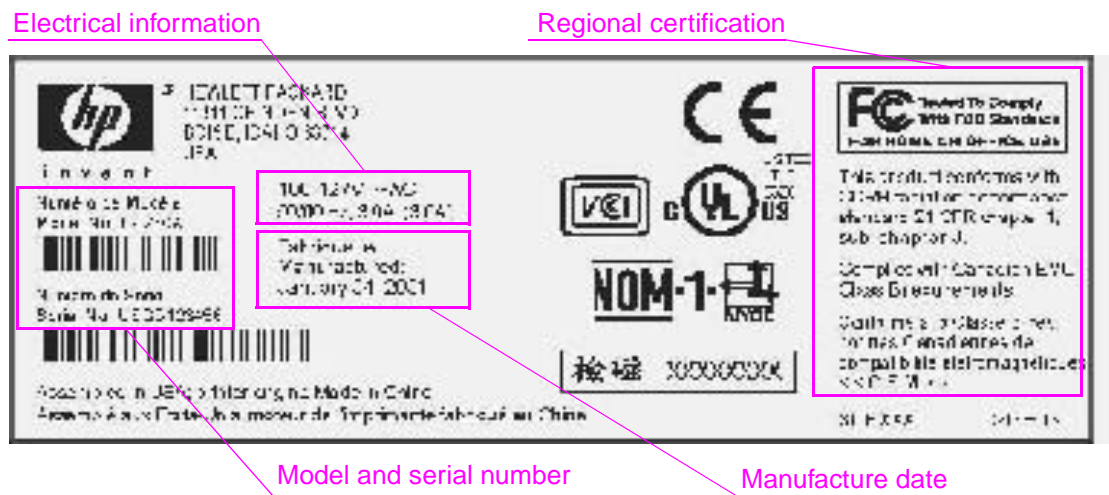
Electrical information

Regional certification

hp

invent

HEWLETT PACKARD
11311 CHINDEN BLVD
BOISE, IDAHO 83714
USA

CE

FC Tested To Comply With FCC Standards
FOR HOME OR OFFICE USE

This product conforms with CDRH radiation performance standard 21 CFR chapter 1, subchapter J.

Complies with Canadian EMC Class B requirements

Conforme à la Classe B des normes Canadiennes de compatibilité électromagnétiques

Numéro de Modèle
Model No. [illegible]

Numéro de Série
Serial No. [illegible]

100-127V ~ AC
50/60 Hz, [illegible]

Fabriqué le
Manufactured:
January 01, 2001

VCCI

c UL US

NOM-1-

検查 XXXXXXXX

Assembled in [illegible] Made in China
Assemblé aux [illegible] fabriqué au China

Model and serial number

Manufacture date